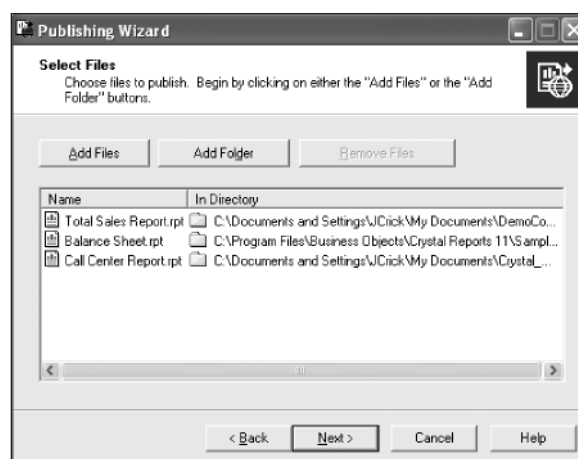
Publishing Wizard

Select Files
Choose files to publish. Begin by clicking on either the "Add Files" or the "Add Folder" buttons.

Add Files
Add Folder
Remove Files

| Name | In Directory |
|---|---|
| Total Sales Report.rpt | C:\Documents and Settings\JCrick\My Documents\DemoCo... |
| Balance Sheet.rpt | C:\Program Files\Business Objects\Crystal Reports 11\Sampl... |
| Call Center Report.rpt | C:\Documents and Settings\JCrick\My Documents\Crystal_... |

< Back
Next >
Cancel
Help